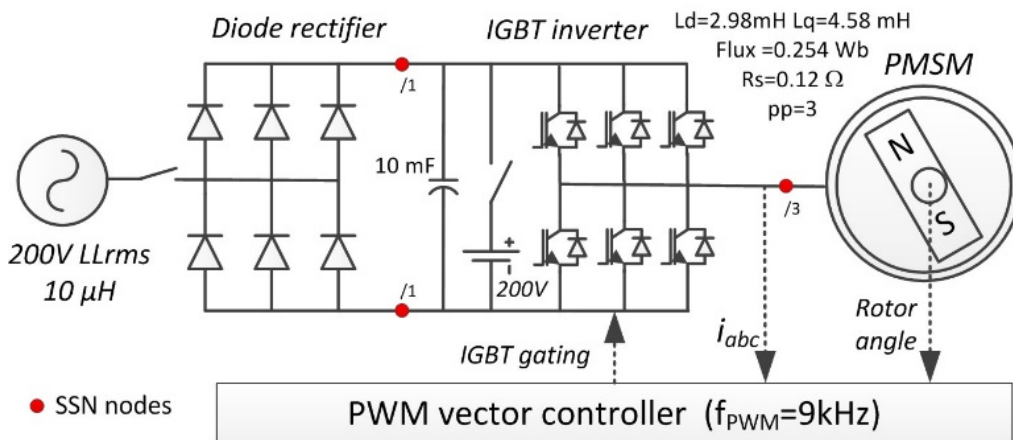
Diode rectifier

IGBT inverter

Ld=2.98mH Lq=4.58 mH
Flux =0.254 Wb
Rs=0.12 Ω
pp=3

PMSM

/1

10 mF

+

200V

/1

/3

N

S

200V LLrms
10 μH

$i_{abc}$

Rotor angle

IGBT gating

SSN nodes

PWM vector controller ($f_{PWM}$=9kHz)